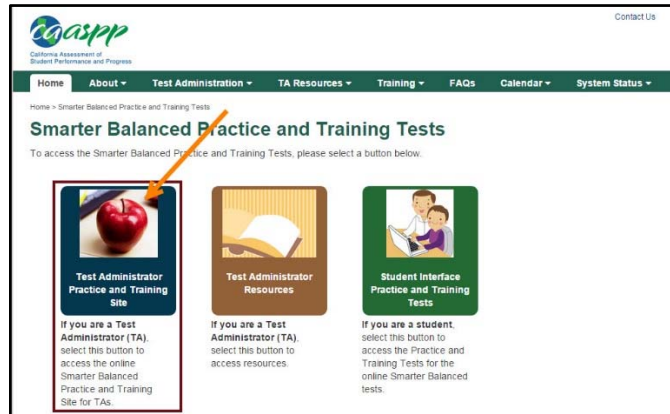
caaspp
California Assessment of Student Performance and Progress

Contact Us

Home About ▾ Test Administration ▾ TA Resources ▾ Training ▾ FAQs Calendar ▾ System Status ▾

Home > Smarter Balanced Practice and Training Tests

Smarter Balanced Practice and Training Tests

To access the Smarter Balanced Practice and Training Tests, please select a button below.

Test Administrator Practice and Training Site

If you are a Test Administrator (TA), select this button to access the online Smarter Balanced Practice and Training Site for TAs.

Test Administrator Resources

If you are a Test Administrator (TA), select this button to access resources.

Student Interface Practice and Training Tests

If you are a student, select this button to access the Practice and Training Tests for the online Smarter Balanced tests.